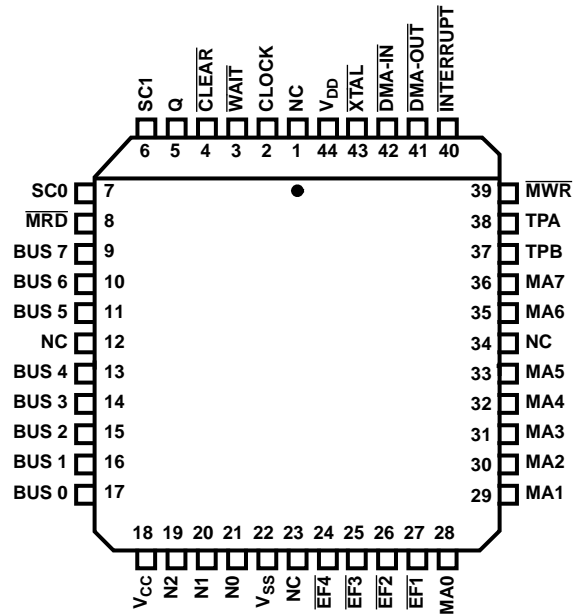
SC1 6
Q 5
$\overline{CLEAR}$ 4
$\overline{WAIT}$ 3
CLOCK 2
NC 1
$V_{DD}$ 44
$\overline{XTAL}$ 43
$\overline{DMA\text{-}IN}$ 42
$\overline{DMA\text{-}OUT}$ 41
$\overline{INTERRUPT}$ 40

SC0 7
$\overline{MRD}$ 8
BUS 7 9
BUS 6 10
BUS 5 11
NC 12
BUS 4 13
BUS 3 14
BUS 2 15
BUS 1 16
BUS 0 17

39 $\overline{MWR}$
38 TPA
37 TPB
36 MA7
35 MA6
34 NC
33 MA5
32 MA4
31 MA3
30 MA2
29 MA1

18 $V_{CC}$
19 N2
20 N1
21 N0
22 $V_{SS}$
23 NC
24 $\overline{EF4}$
25 $\overline{EF3}$
26 $\overline{EF2}$
27 $\overline{EF1}$
28 MA0